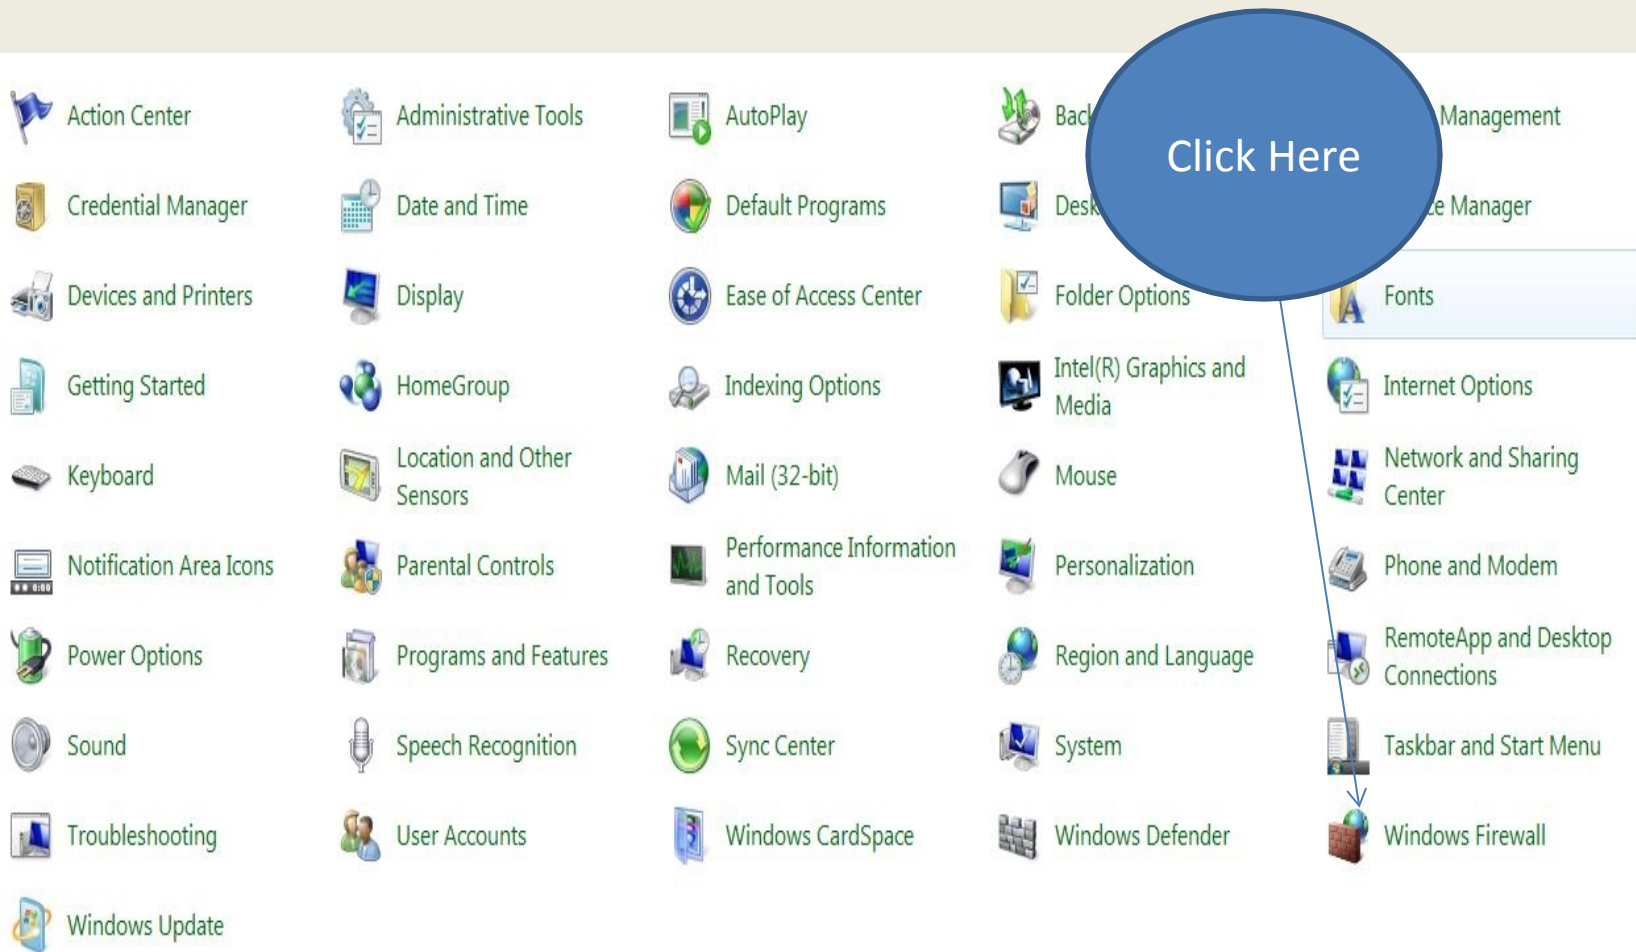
| | | | | |
|---|---|---|---|---|
| Action Center | Administrative Tools | AutoPlay | Bac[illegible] | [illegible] Management |
| Credential Manager | Date and Time | Default Programs | Desk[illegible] | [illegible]e Manager |
| Devices and Printers | Display | Ease of Access Center | Folder Options | Fonts |
| Getting Started | HomeGroup | Indexing Options | Intel(R) Graphics and Media | Internet Options |
| Keyboard | Location and Other Sensors | Mail (32-bit) | Mouse | Network and Sharing Center |
| Notification Area Icons | Parental Controls | Performance Information and Tools | Personalization | Phone and Modem |
| Power Options | Programs and Features | Recovery | Region and Language | RemoteApp and Desktop Connections |
| Sound | Speech Recognition | Sync Center | System | Taskbar and Start Menu |
| Troubleshooting | User Accounts | Windows CardSpace | Windows Defender | Windows Firewall |
| Windows Update | | | | |

Click Here